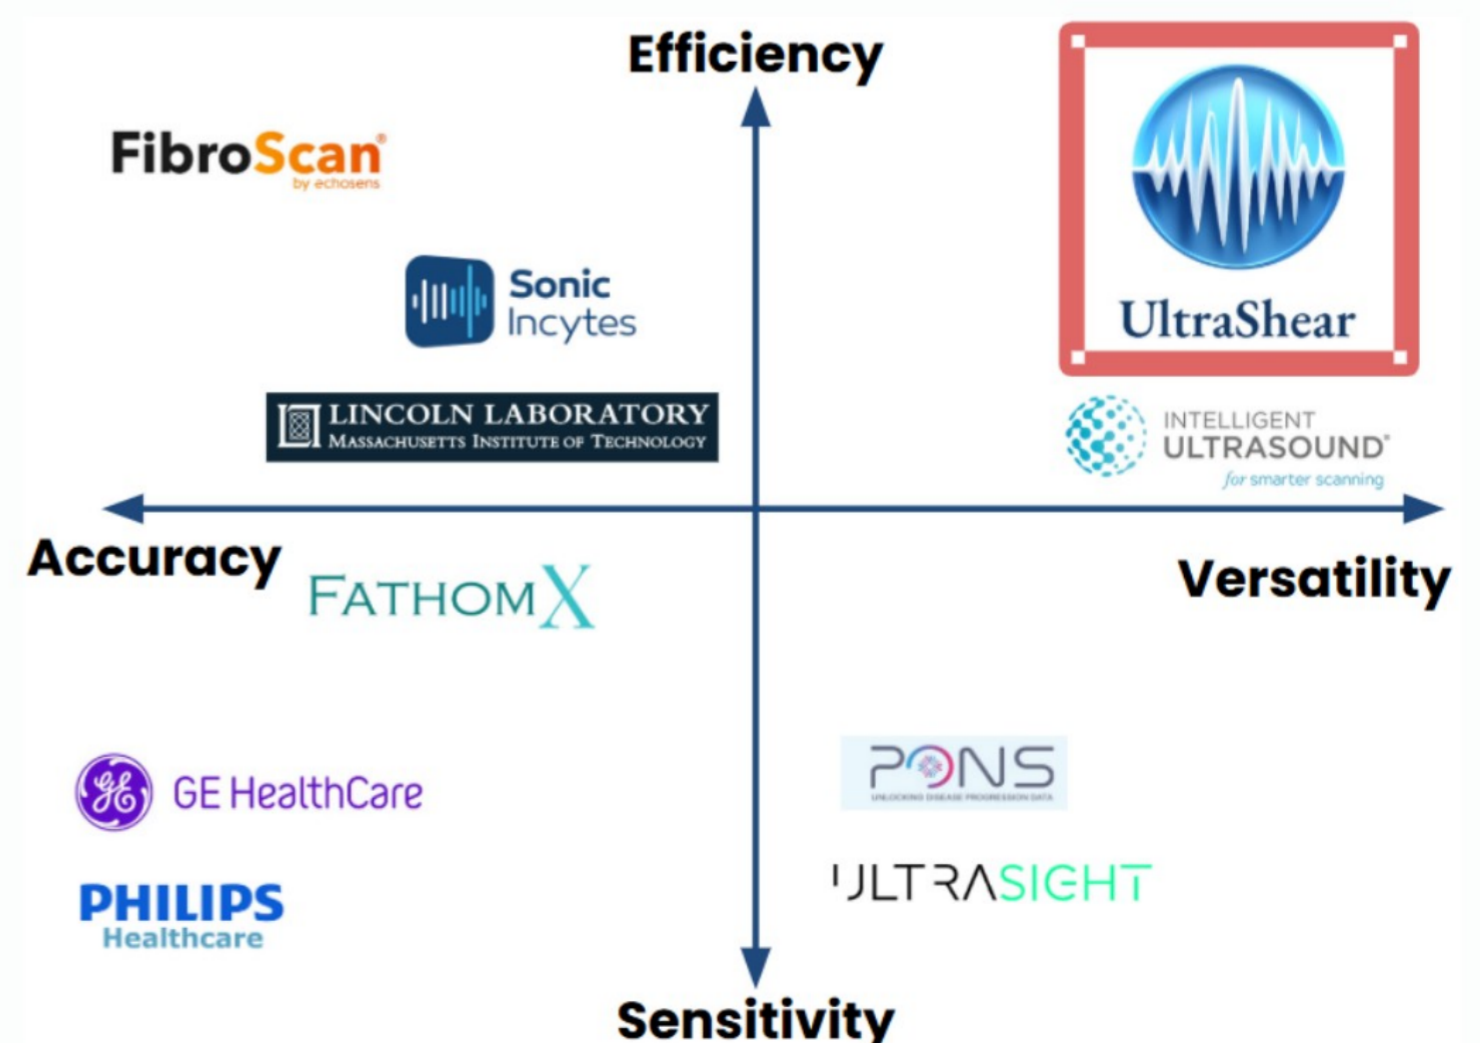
Efficiency

FibroScan®
by echosens

Sonic
Incytes

LINCOLN LABORATORY
MASSACHUSETTS INSTITUTE OF TECHNOLOGY

UltraShear

INTELLIGENT
ULTRASOUND®
for smarter scanning

Accuracy

FATHOMX

Versatility

GE HealthCare

PHILIPS
Healthcare

PONS
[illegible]

ULTRASIGHT

Sensitivity